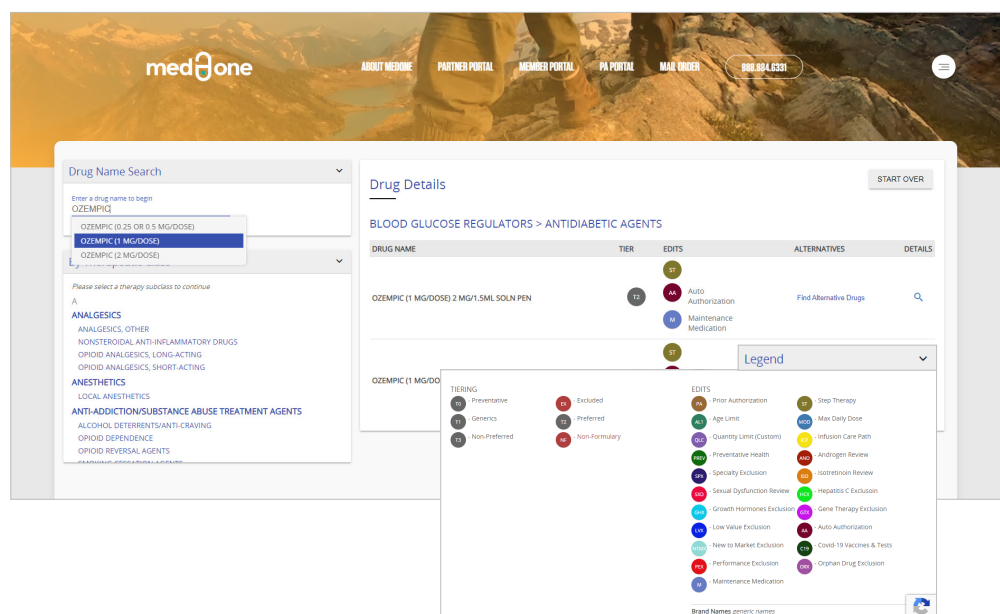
medOne

ABOUT MEDONE
PARTNER PORTAL
MEMBER PORTAL
PA PORTAL
MAIL ORDER
888.894.6331

Drug Name Search

Enter a drug name to begin
OZEMPIC

OZEMPIC (0.25 OR 0.5 MG/DOSE)
OZEMPIC (1 MG/DOSE)
OZEMPIC (2 MG/DOSE)

Please select a therapy subclass to continue
A
ANALGESICS
ANALGESICS, OTHER
NONSTEROIDAL ANTI-INFLAMMATORY DRUGS
OPIOID ANALGESICS, LONG-ACTING
OPIOID ANALGESICS, SHORT-ACTING
ANESTHETICS
LOCAL ANESTHETICS
ANTI-ADDICTION/SUBSTANCE ABUSE TREATMENT AGENTS
ALCOHOL DETERRENTS/ANTI-CRAVING
OPIOID DEPENDENCE
OPIOID REVERSAL AGENTS
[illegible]

Drug Details

START OVER

BLOOD GLUCOSE REGULATORS > ANTIDIABETIC AGENTS

| DRUG NAME | TIER | EDITS | ALTERNATIVES | DETAILS |
|---|---|---|---|---|
| OZEMPIC (1 MG/DOSE) 2 MG/1.5ML SOLN PEN | T2 | ST<br>AA Auto Authorization<br>M Maintenance Medication | Find Alternative Drugs | |
| OZEMPIC (1 MG/DOSE | | ST | | |

Legend

TIERING
T0 - Preventative
T1 - Generics
T3 - Non-Preferred
EX - Excluded
T2 - Preferred
NF - Non-Formulary

EDITS
PA - Prior Authorization
ALT - Age Limit
QLC - Quantity Limit (Custom)
PREV - Preventative Health
SPX - Specialty Exclusion
SXD - Sexual Dysfunction Review
GHX - Growth Hormones Exclusion
LVX - Low Value Exclusion
NTMX - New to Market Exclusion
PEX - Performance Exclusion
M - Maintenance Medication
ST - Step Therapy
MOD - Max Daily Dose
ICX - Infusion Care Path
AND - Androgen Review
ISO - Isotretinoin Review
HCX - Hepatitis C Exclusion
GTX - Gene Therapy Exclusion
AA - Auto Authorization
C19 - Covid-19 Vaccines & Tests
ORX - Orphan Drug Exclusion

Brand Names generic names